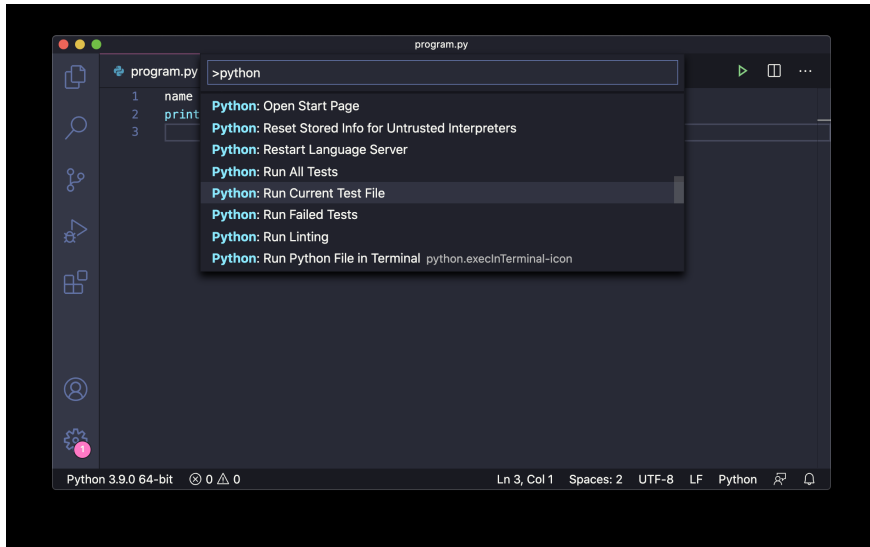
program.py

program.py

>python

1 name
2 print
3

Python: Open Start Page
Python: Reset Stored Info for Untrusted Interpreters
Python: Restart Language Server
Python: Run All Tests
Python: Run Current Test File
Python: Run Failed Tests
Python: Run Linting
Python: Run Python File in Terminal python.execInTerminal-icon

1

Python 3.9.0 64-bit ⓧ 0 ⚠ 0 Ln 3, Col 1 Spaces: 2 UTF-8 LF Python